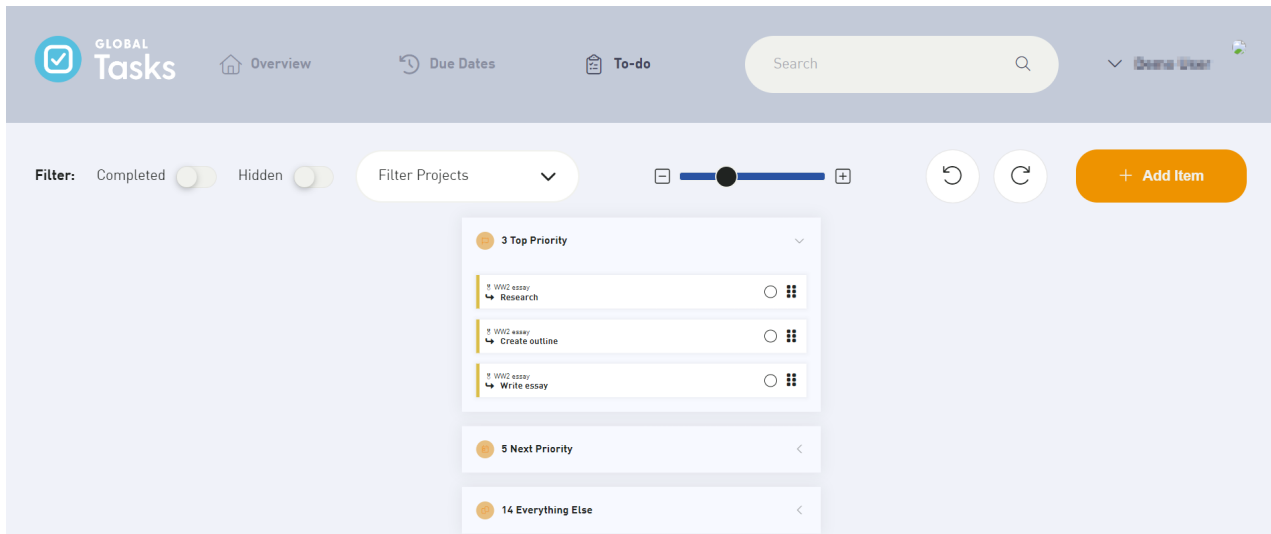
GLOBAL Tasks

Overview

Due Dates

To-do

Search

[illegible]

Filter: Completed Hidden

Filter Projects

+ Add Item

3 Top Priority

WW2 essay
Research

WW2 essay
Create outline

WW2 essay
Write essay

5 Next Priority

14 Everything Else